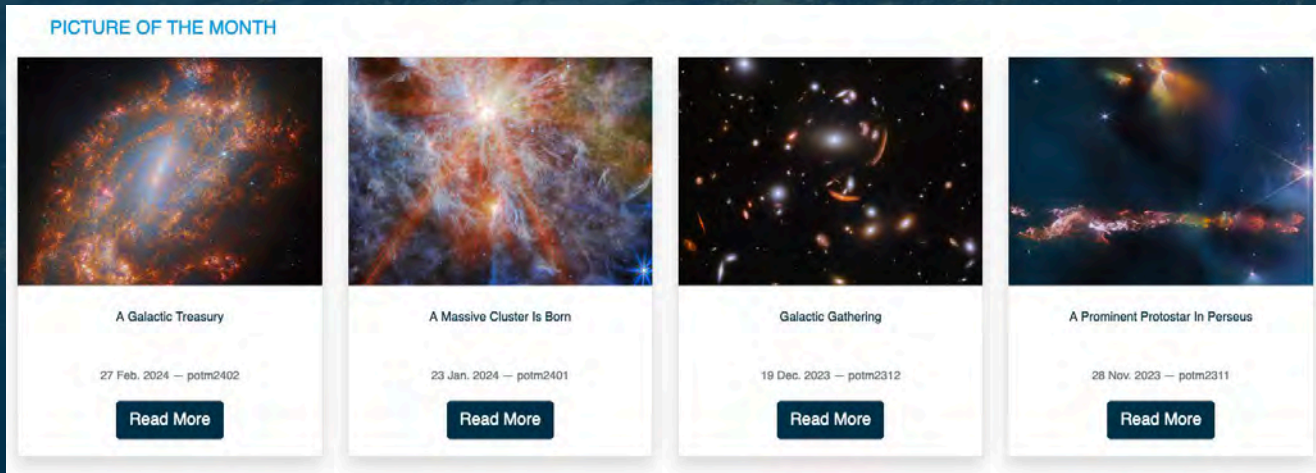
PICTURE OF THE MONTH

A Galactic Treasury

27 Feb. 2024 — potm2402

Read More

A Massive Cluster Is Born

23 Jan. 2024 — potm2401

Read More

Galactic Gathering

19 Dec. 2023 — potm2312

Read More

A Prominent Protostar In Perseus

28 Nov. 2023 — potm2311

Read More